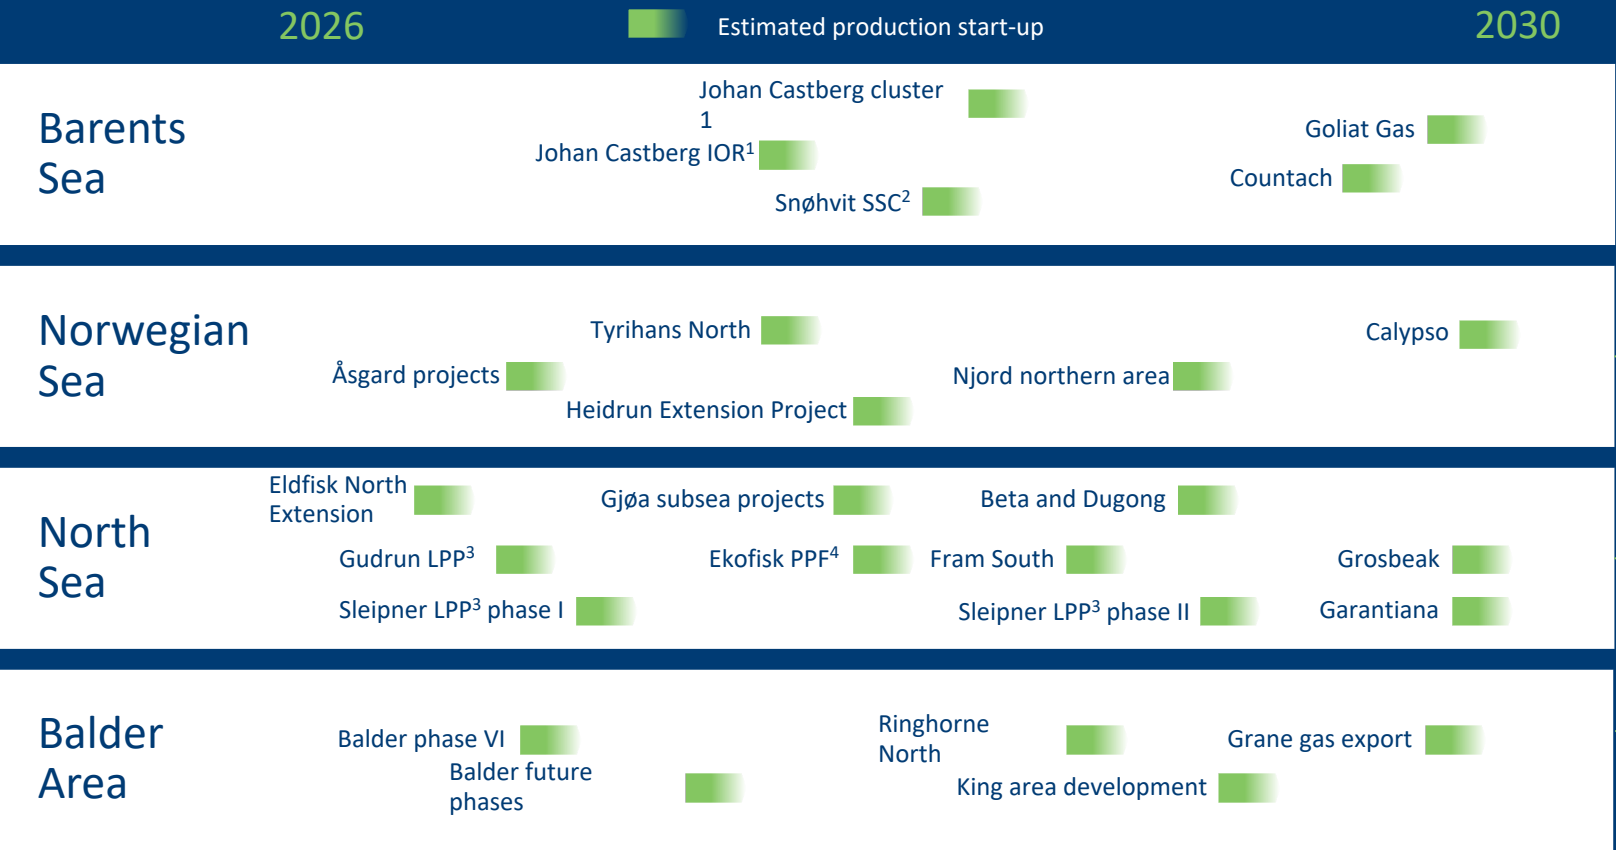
2026 Estimated production start-up 2030

Barents Sea

Johan Castberg cluster 1

Johan Castberg IOR$^1$

Snøhvit SSC$^2$

Goliat Gas

Countach

Norwegian Sea

Tyrihans North

Åsgard projects

Heidrun Extension Project

Njord northern area

Calypso

North Sea

Eldfisk North Extension

Gjøa subsea projects

Beta and Dugong

Gudrun LPP$^3$

Ekofisk PPF$^4$

Fram South

Grosbeak

Sleipner LPP$^3$ phase I

Sleipner LPP$^3$ phase II

Garantiana

Balder Area

Balder phase VI

Balder future phases

Ringhorne North

King area development

Grane gas export